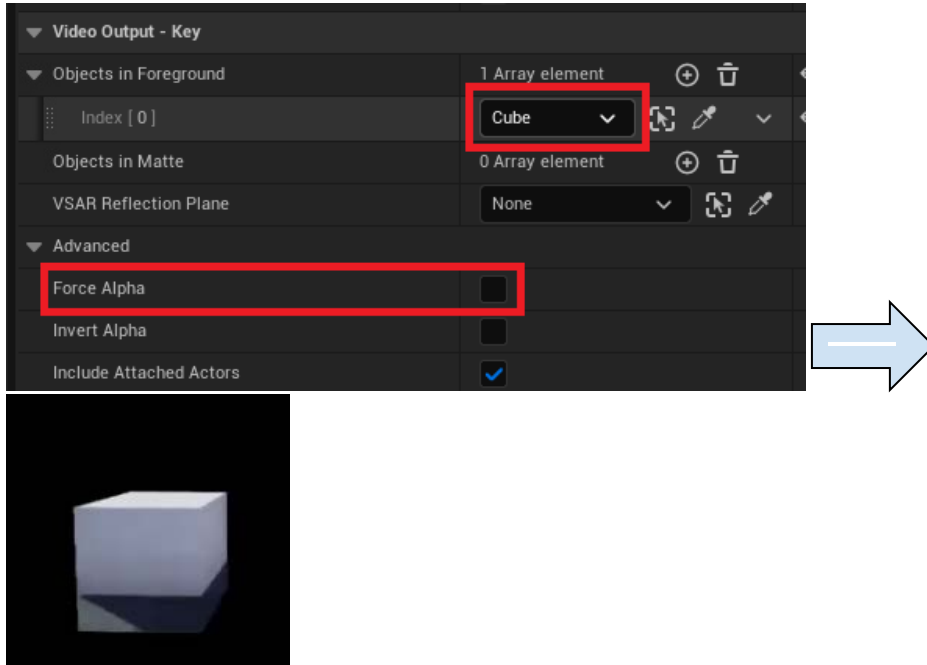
Video Output - Key

Objects in Foreground | 1 Array element
Index [ 0 ] | Cube
Objects in Matte | 0 Array element
VSAR Reflection Plane | None
Advanced
Force Alpha
Invert Alpha
Include Attached Actors